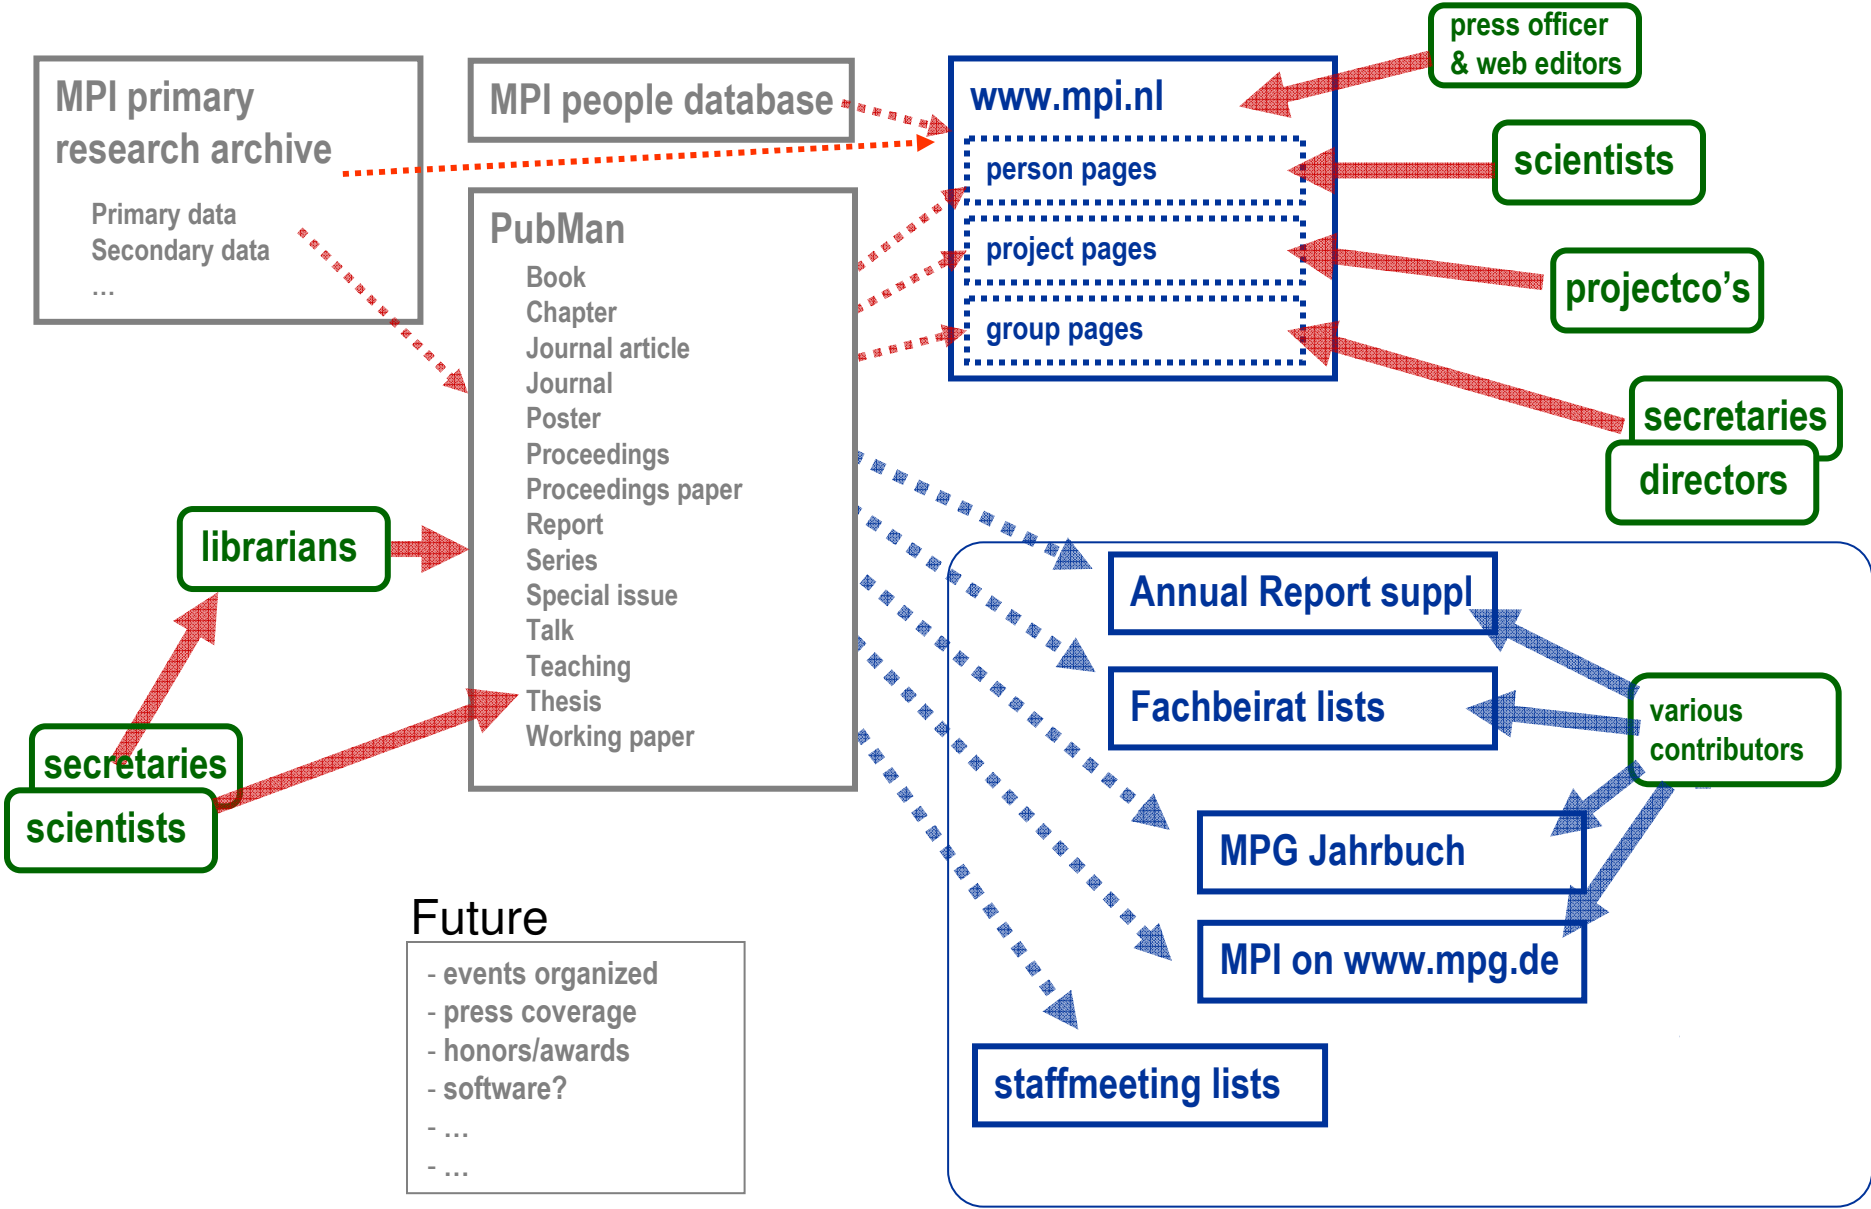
MPI primary research archive

Primary data
Secondary data
...

MPI people database

www.mpi.nl

person pages

project pages

group pages

press officer & web editors

scientists

projectco's

secretaries

directors

PubMan

Book
Chapter
Journal article
Journal
Poster
Proceedings
Proceedings paper
Report
Series
Special issue
Talk
Teaching
Thesis
Working paper

librarians

secretaries

scientists

Annual Report suppl

Fachbeirat lists

various contributors

MPG Jahrbuch

MPI on www.mpg.de

staffmeeting lists

Future

- events organized
- press coverage
- honors/awards
- software?
- ...
- ...